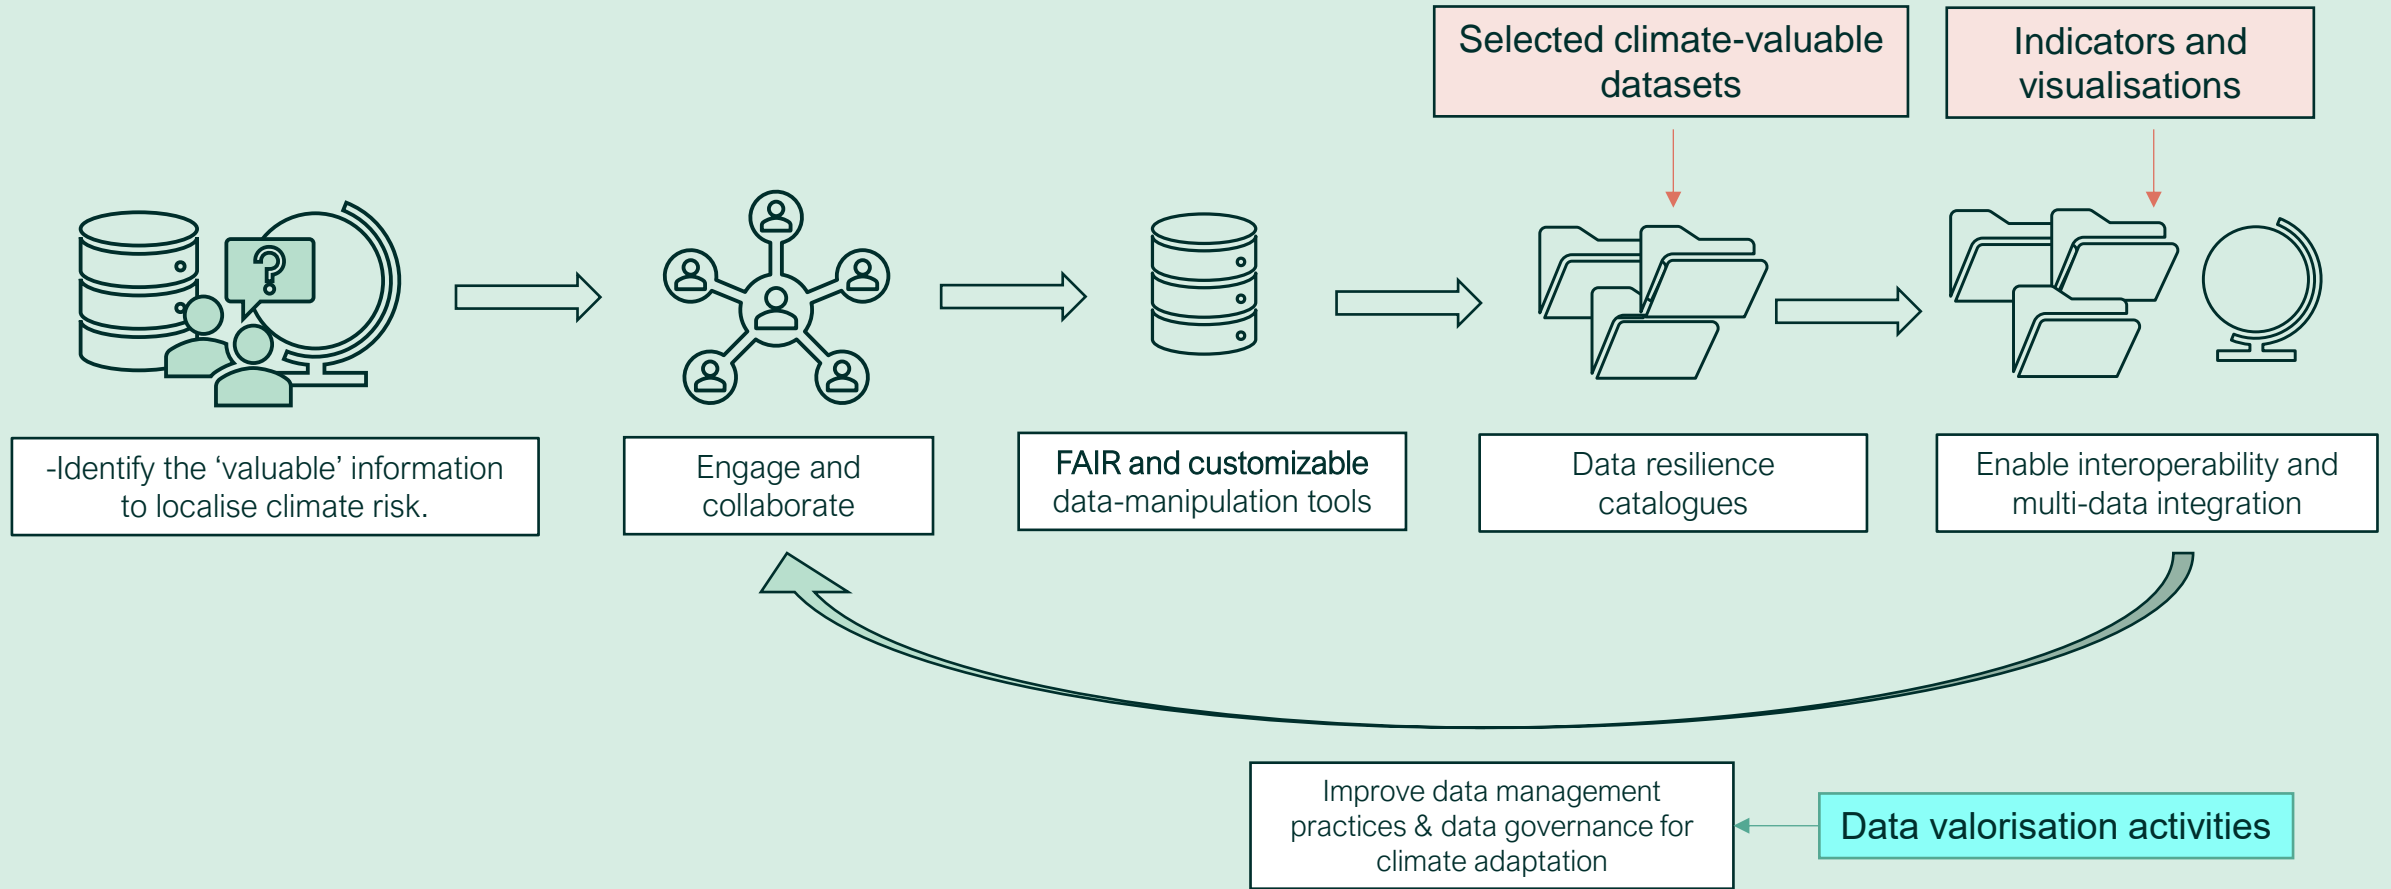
Selected climate-valuable datasets

Indicators and visualisations

-Identify the ‘valuable’ information to localise climate risk.

Engage and collaborate

FAIR and customizable data-manipulation tools

Data resilience catalogues

Enable interoperability and multi-data integration

Improve data management practices & data governance for climate adaptation

Data valorisation activities